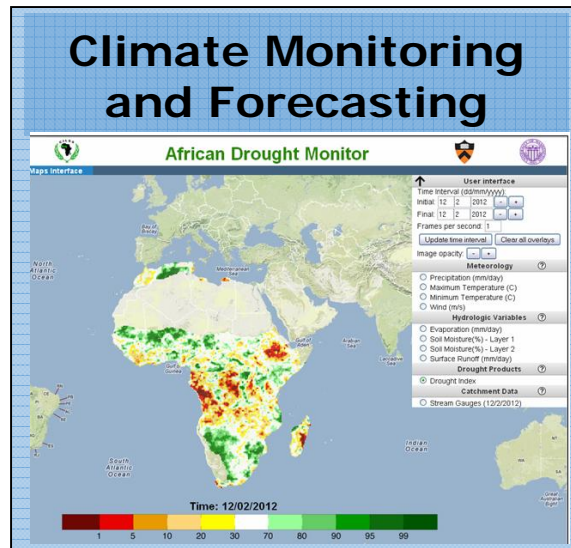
Climate Monitoring and Forecasting

African Drought Monitor

Maps interface

User interface
Time interval (dd/mm/yyyy):
Initial: 12 2 2012 - +
Final: 12 2 2012 - +
Frames per second: 1
Update time interval
Clear all overlays
Image opacity: - +

Meteorology ?
Precipitation (mm/day)
Maximum Temperature (C)
Minimum Temperature (C)
Wind (m/s)

Hydrologic Variables ?
Evaporation (mm/day)
Soil Moisture(%) - Layer 1
Soil Moisture(%) - Layer 2
Surface Runoff (mm/day)

Drought Products
Drought Index

Catchment Data ?
Stream Gauges (12/2/2012)

North Atlantic Ocean
Mediterranean Sea
Bay of Biscay
Arabian Sea
Gulf of Guinea
Indian Ocean
South Atlantic Ocean

Time: 12/02/2012

1 5 10 20 30 70 80 90 95 99